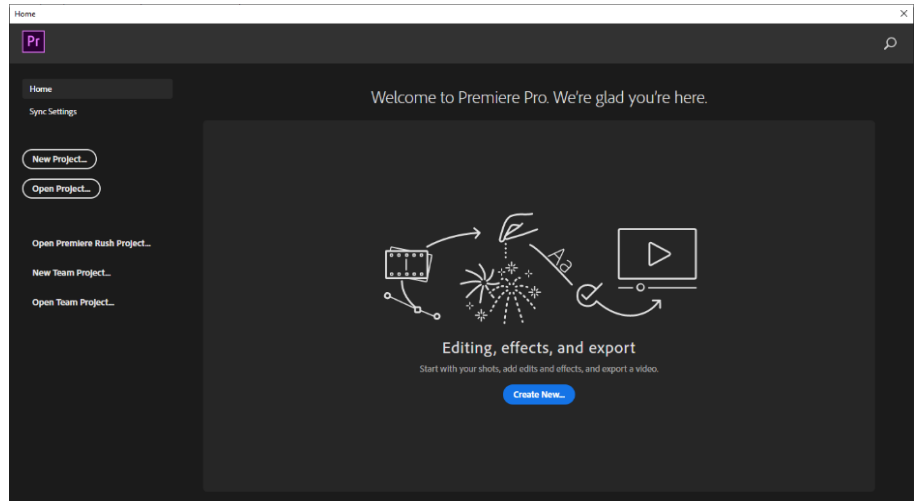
Home

Pr

Home

Sync Settings

New Project...

Open Project...

Open Premiere Rush Project...

New Team Project...

Open Team Project...

Welcome to Premiere Pro. We're glad you're here.

Aa

Editing, effects, and export

Start with your shots, add edits and effects, and export a video.

Create New...